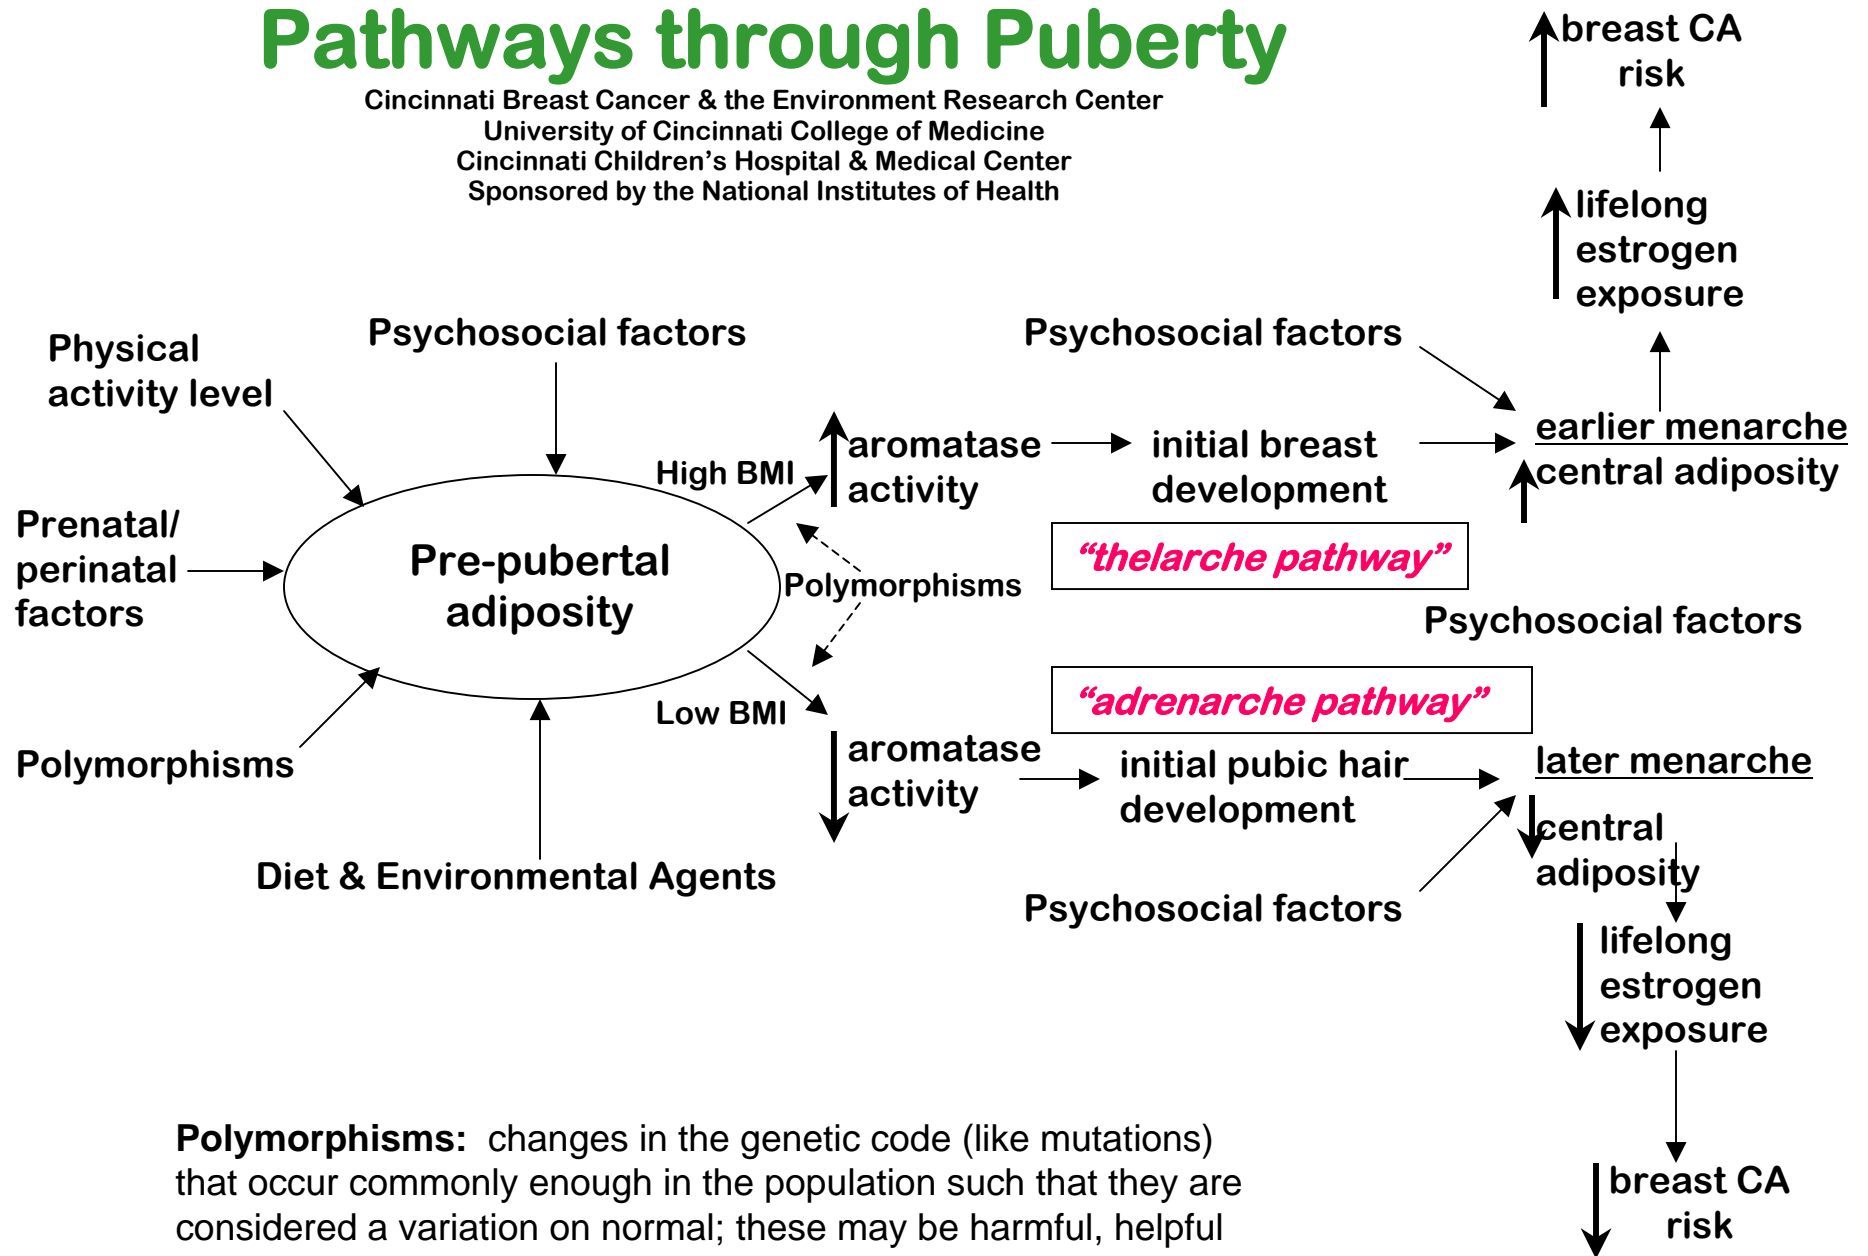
Pathways through Puberty

Cincinnati Breast Cancer & the Environment Research Center
University of Cincinnati College of Medicine
Cincinnati Children's Hospital & Medical Center
Sponsored by the National Institutes of Health

breast CA risk

lifelong estrogen exposure

Psychosocial factors

Physical activity level

Psychosocial factors

earlier menarche

High BMI

aromatase activity

initial breast development

central adiposity

Prenatal/ perinatal factors

Pre-pubertal adiposity

Polymorphisms

"thelarche pathway"

Psychosocial factors

"adrenarche pathway"

Low BMI

Polymorphisms

aromatase activity

initial pubic hair development

later menarche

central adiposity

Diet & Environmental Agents

Psychosocial factors

lifelong estrogen exposure

breast CA risk

Polymorphisms: changes in the genetic code (like mutations) that occur commonly enough in the population such that they are considered a variation on normal; these may be harmful, helpful